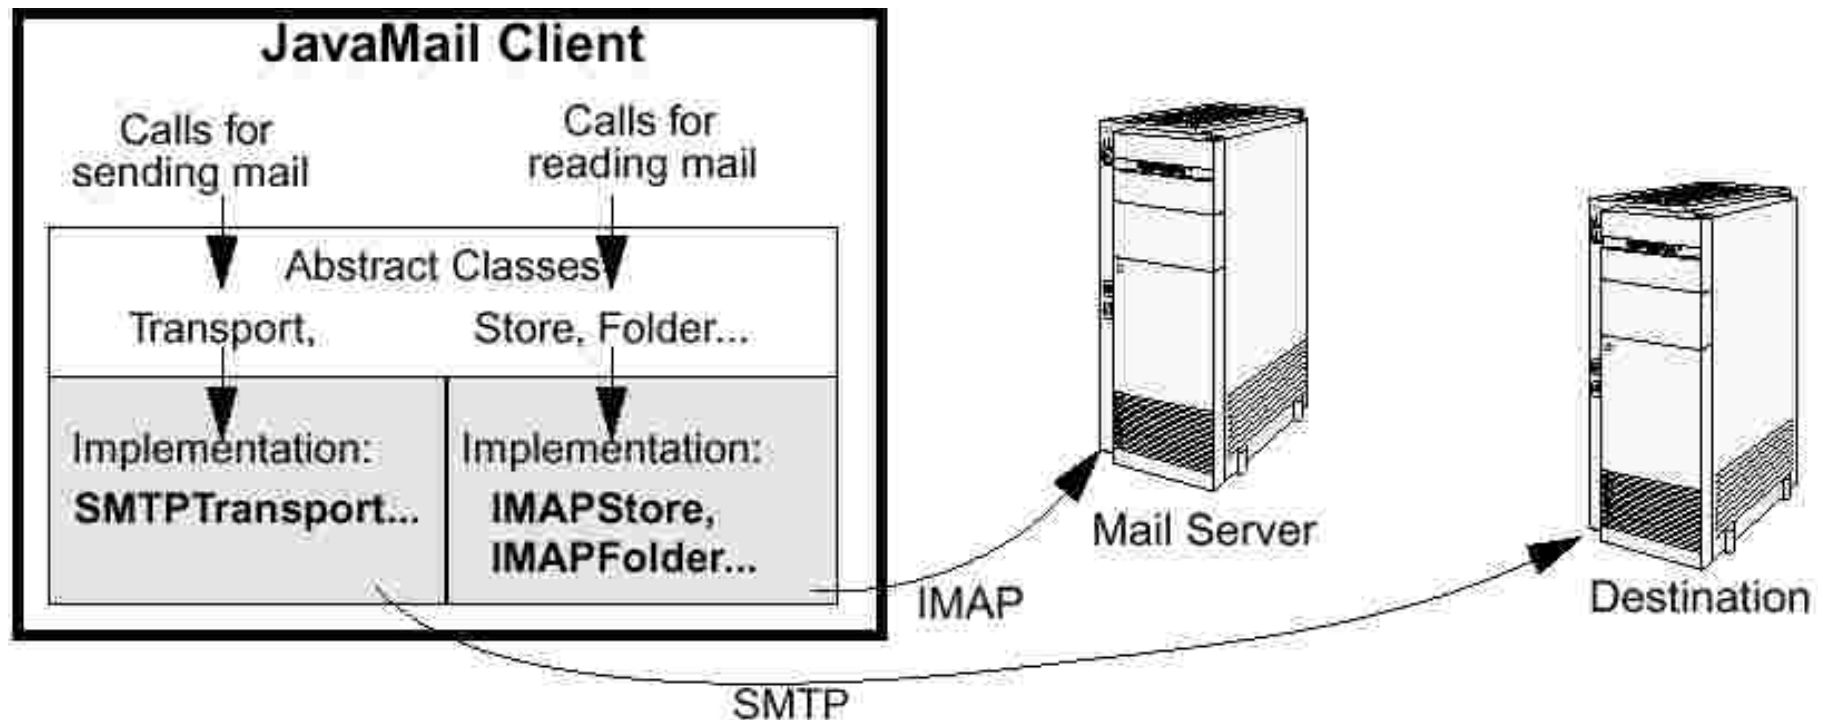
JavaMail Client

Calls for sending mail

Calls for reading mail

Abstract Classes

Transport,

Store, Folder...

Implementation:
SMTPTransport...

Implementation:
IMAPStore,
IMAPFolder...

Mail Server

IMAP

Destination

SMTP